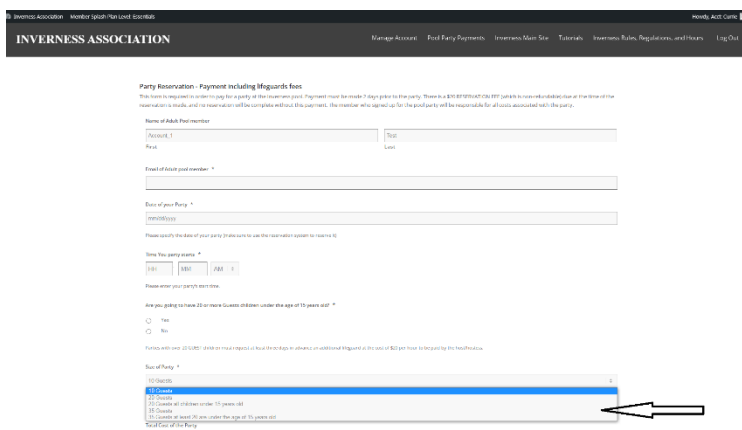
Inverness Association   Member Splash Plan Level: Essentials   Howdy, Acct Currie

INVERNESS ASSOCIATION

Manage Account   Pool Party Payments   Inverness Main Site   Tutorials   Inverness Rules, Regulations, and Hours   Log Out

Party Reservation - Payment including lifeguards fees

This form is required in order to pay for a party at the Inverness pool. Payment must be made 2 days prior to the party. There is a $30 RESERVATION FEE (which is non-refundable) due at the time of the reservation is made, and no reservation will be complete without this payment. The member who signed up for the pool party will be responsible for all costs associated with the party.

Name of Adult Pool member

Account_1   Test

First   Last

Email of Adult pool member *

Date of your Party *

mm/dd/yyyy

Please specify the date of your party (make sure to use the reservation system to reserve it)

Time You party starts *

HH   MM   AM

Please enter your party's start time.

Are you going to have 20 or more Guests children under the age of 15 years old? *

Yes

No

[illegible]

Size of Party *

10 Guests

10 Guests
25 Guests
20 Guests all children under 15 years old
35 Guests
35 Guests at least 20 are under the age of 15 years old

Total Cost of the Party